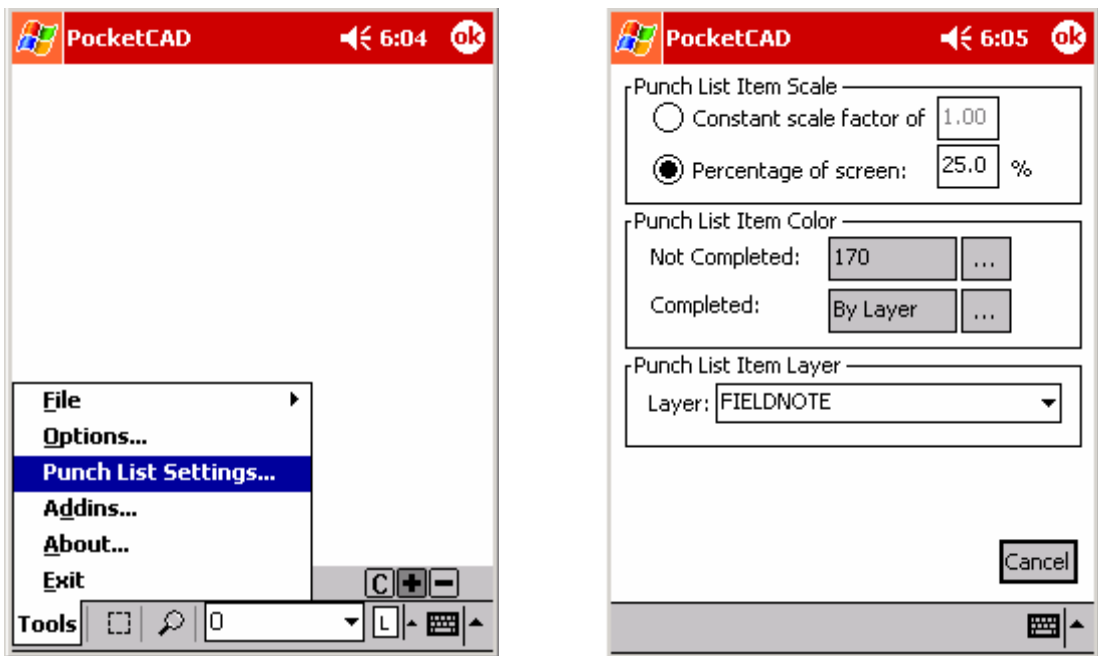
PocketCAD 6:04 ok

File
Options...
Punch List Settings...
Addins...
About...
Exit

C + −

Tools 0 L

PocketCAD 6:05 ok

Punch List Item Scale
Constant scale factor of 1.00
Percentage of screen: 25.0 %

Punch List Item Color
Not Completed: 170 ...
Completed: By Layer ...

Punch List Item Layer
Layer: FIELDNOTE

Cancel